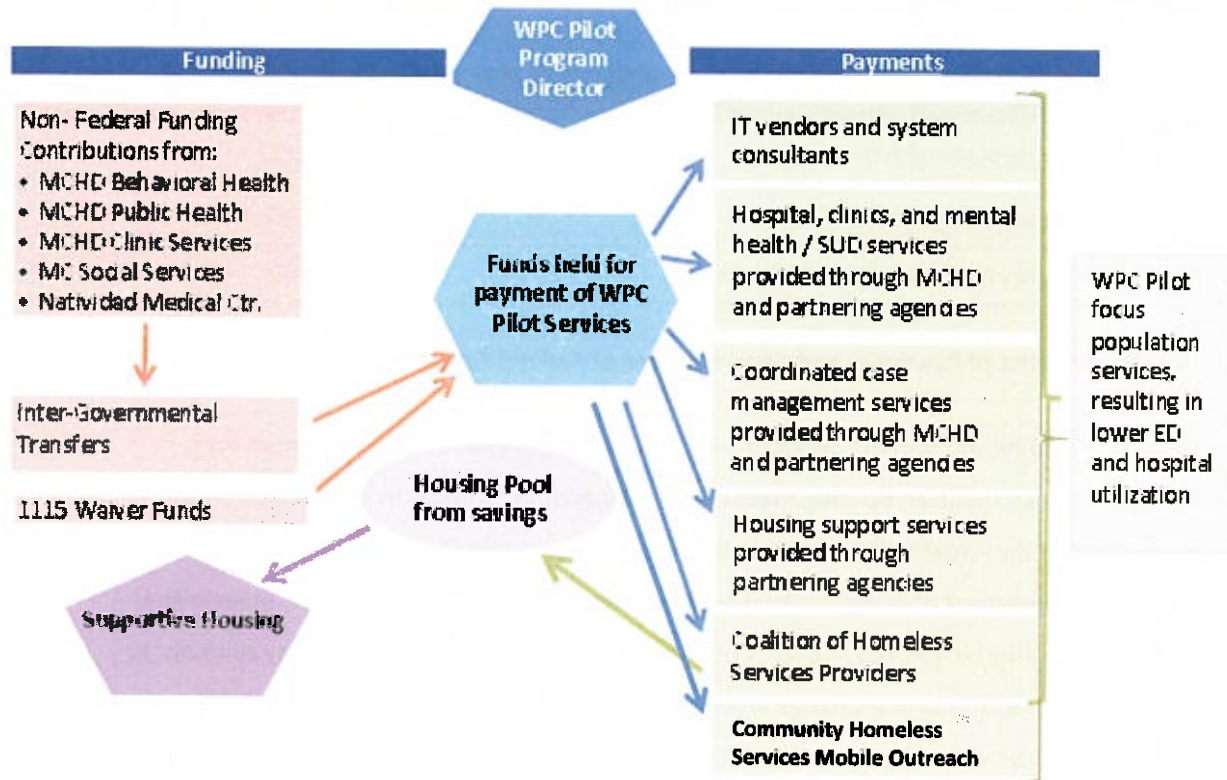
WPC Pilot Program Director

Funding

Non- Federal Funding Contributions from:
• MCHD Behavioral Health
• MCHD Public Health
• MCHD Clinic Services
• MC Social Services
• Natividad Medical Ctr.

Inter-Governmental Transfers

1115 Waiver Funds

Funds held for payment of WPC Pilot Services

Housing Pool from savings

Supportive Housing

Payments

IT vendors and system consultants

Hospital, clinics, and mental health / SUD services provided through MCHD and partnering agencies

Coordinated case management services provided through MCHD and partnering agencies

Housing support services provided through partnering agencies

Coalition of Homeless Services Providers

Community Homeless Services Mobile Outreach

WPC Pilot focus population services, resulting in lower ED and hospital utilization